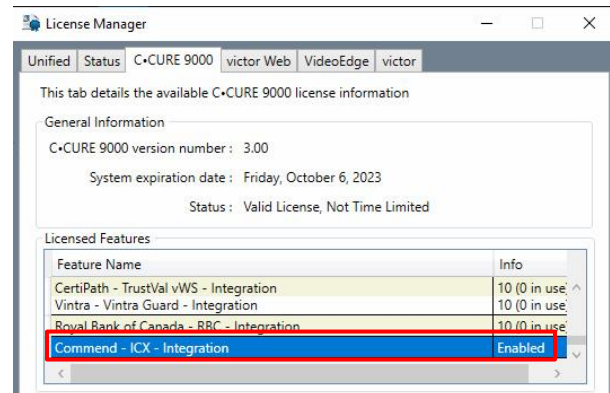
License Manager

Unified | Status | C•CURE 9000 | victor Web | VideoEdge | victor

This tab details the available C•CURE 9000 license information

General Information

C•CURE 9000 version number : 3.00

System expiration date : Friday, October 6, 2023

Status : Valid License, Not Time Limited

Licensed Features

| Feature Name | Info |
|---|---|
| CertiPath - TrustVal vWS - Integration | 10 (0 in use) |
| Vintra - Vintra Guard - Integration | 10 (0 in use) |
| Royal Bank of Canada - RBC - Integration | 10 (0 in use) |
| Commend - ICX - Integration | Enabled |